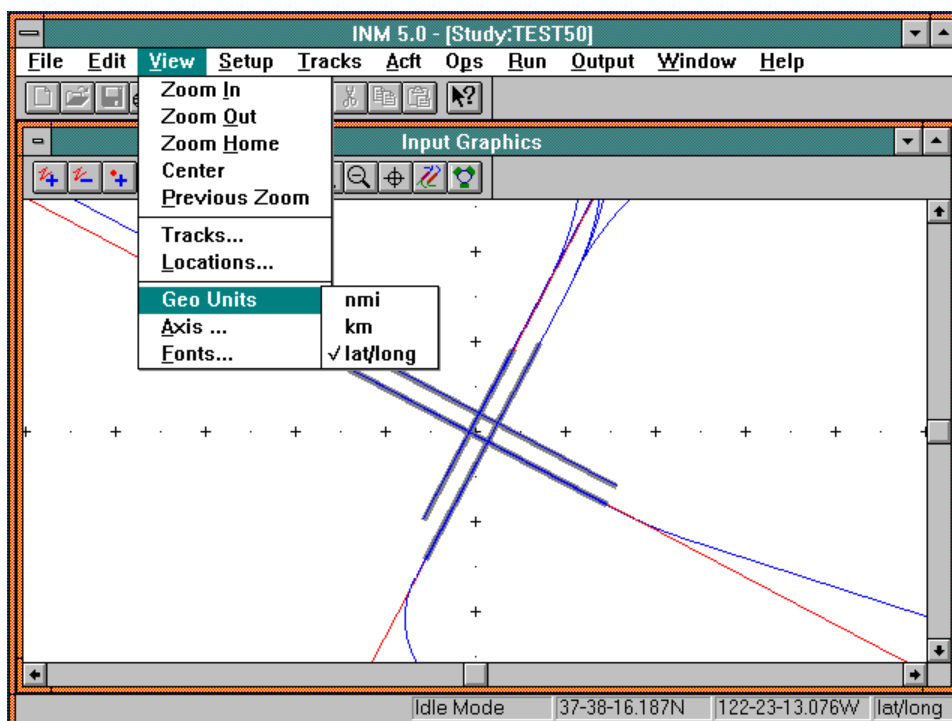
INM 5.0 - [Study:TEST50]

File Edit View Setup Tracks Acft Ops Run Output Window Help

Zoom In
Zoom Out
Zoom Home
Center
Previous Zoom
Tracks...
Locations...
Geo Units
Axis ...
Fonts...

nmi
km
√ lat/long

Input Graphics

Idle Mode | 37-38-16.187N | 122-23-13.076W | lat/long